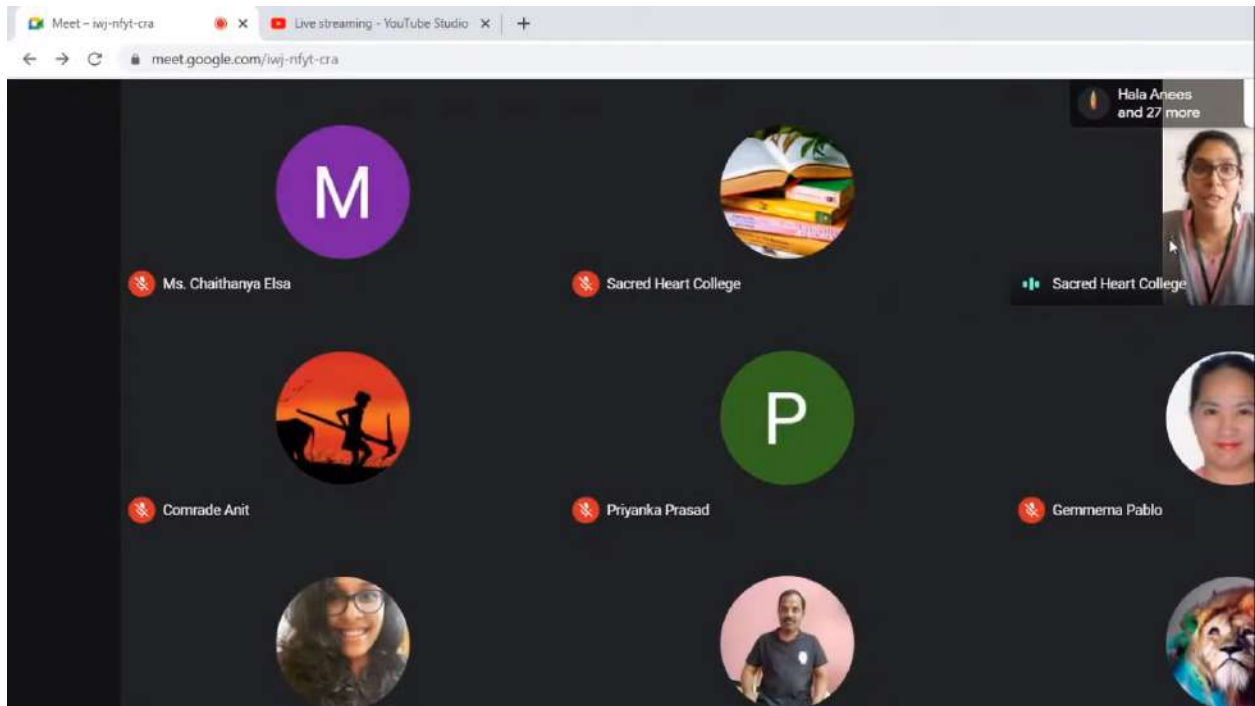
Meet – iwj-nfyt-cra
Live streaming - YouTube Studio
+
meet.google.com/iwj-nfyt-cra

Hala Anees and 27 more

M
Ms. Chaithanya Elsa
Sacred Heart College
Sacred Heart College

Comrade Anit
P
Priyanka Prasad
Gemmema Pablo